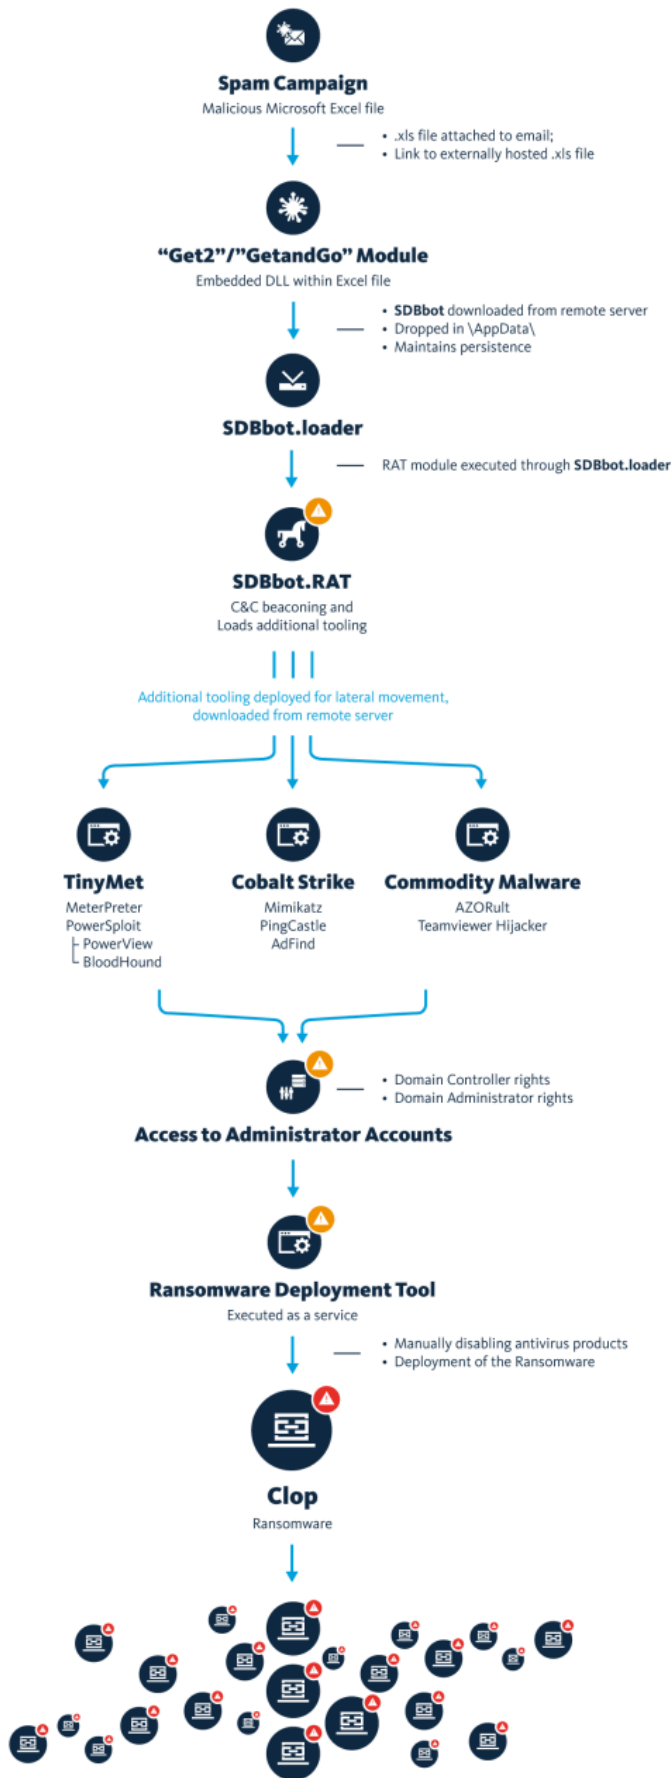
Spam Campaign
Malicious Microsoft Excel file

• .xls file attached to email;
• Link to externally hosted .xls file

"Get2"/"GetandGo" Module
Embedded DLL within Excel file

• SDBbot downloaded from remote server
• Dropped in \AppData\
• Maintains persistence

SDBbot.loader

RAT module executed through SDBbot.loader

SDBbot.RAT
C&C beaconing and Loads additional tooling

Additional tooling deployed for lateral movement, downloaded from remote server

TinyMet
MeterPreter
PowerSploit
PowerView
BloodHound

Cobalt Strike
Mimikatz
PingCastle
AdFind

Commodity Malware
AZORult
Teamviewer Hijacker

• Domain Controller rights
• Domain Administrator rights

Access to Administrator Accounts

Ransomware Deployment Tool
Executed as a service

• Manually disabling antivirus products
• Deployment of the Ransomware

Clop
Ransomware